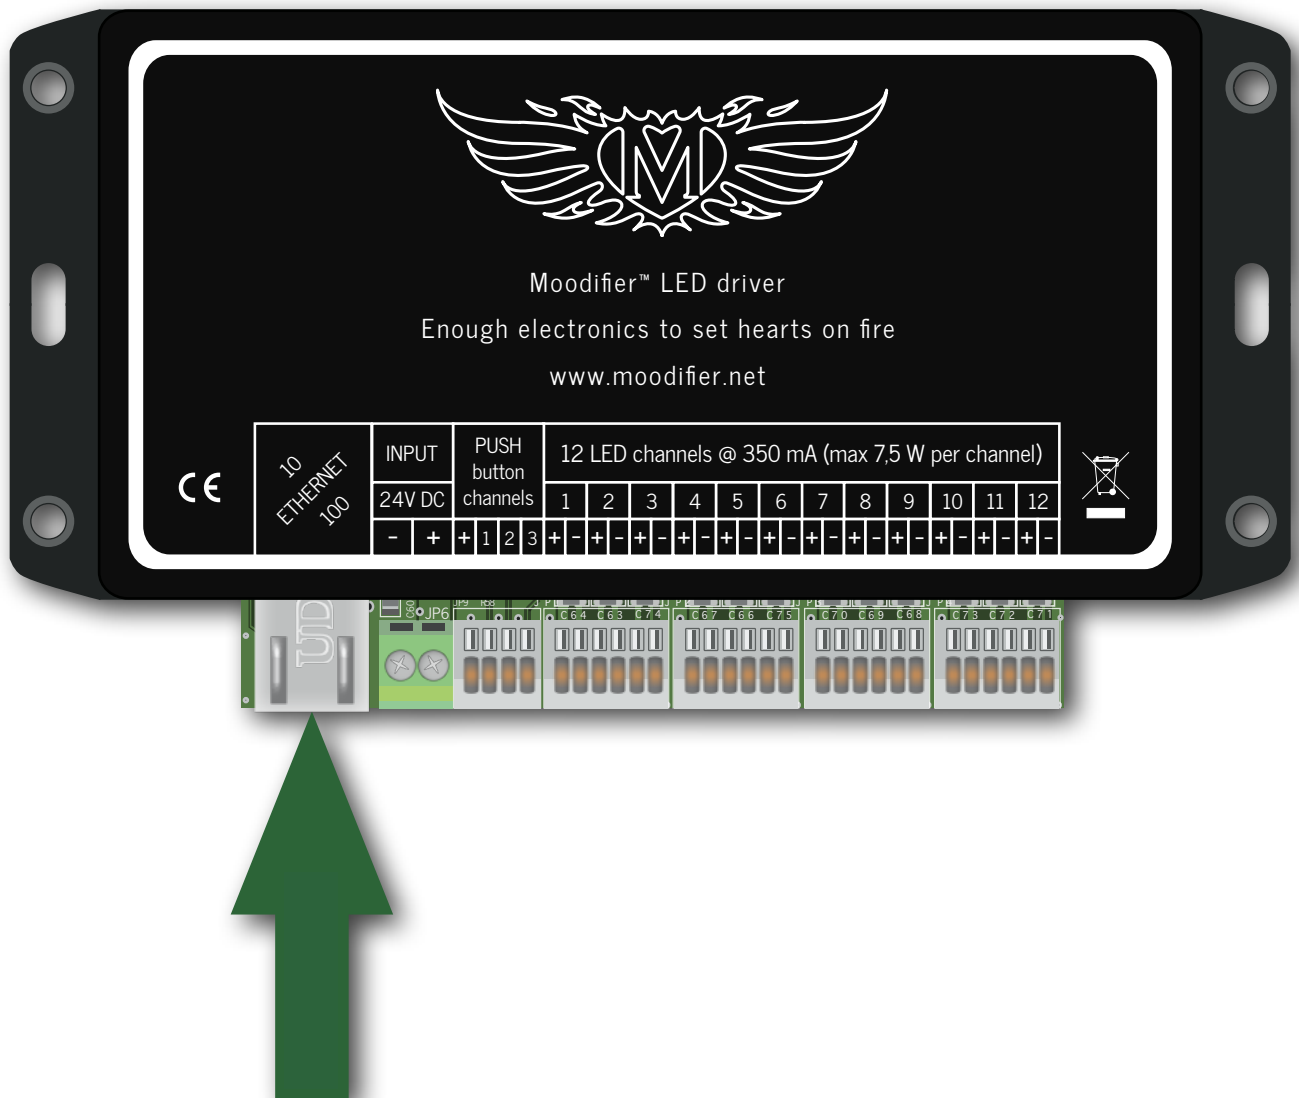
M

Moodifier™ LED driver

Enough electronics to set hearts on fire

www.moodifier.net

CE

10 ETHERNET 100

| INPUT | | PUSH button channels | | | 12 LED channels @ 350 mA (max 7,5 W per channel) | | | | | | | | | | | | | | | | | | | | | | | |
|---|---|---|---|---|---|---|---|---|---|---|---|---|---|---|---|---|---|---|---|---|---|---|---|---|---|---|---|---|
| 24V DC | | | | | 1 | | 2 | | 3 | | 4 | | 5 | | 6 | | 7 | | 8 | | 9 | | 10 | | 11 | | 12 | |
| - | + | + | 1 | 2 | 3 | + | - | + | - | + | - | + | - | + | - | + | - | + | - | + | - | + | - | + | - | + | - | + | - |

JP6
C64 C63 C74 C67 C66 C75 C70 C69 C68 C73 C72 C71